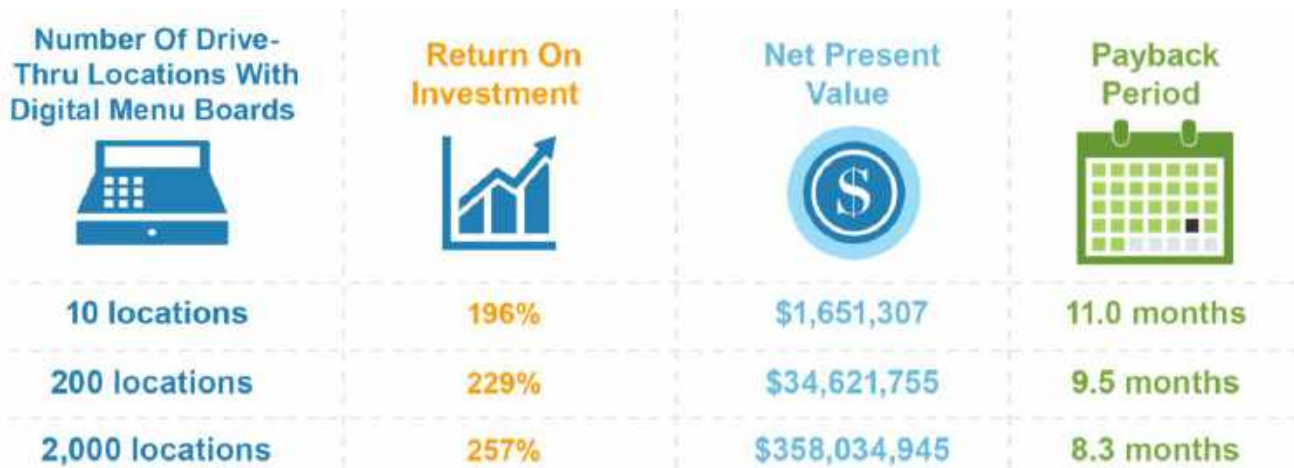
| Number Of Drive-Thru Locations With Digital Menu Boards | Return On Investment | Net Present Value | Payback Period |
|---|---|---|---|
| 10 locations | 196% | $1,651,307 | 11.0 months |
| 200 locations | 229% | $34,621,755 | 9.5 months |
| 2,000 locations | 257% | $358,034,945 | 8.3 months |